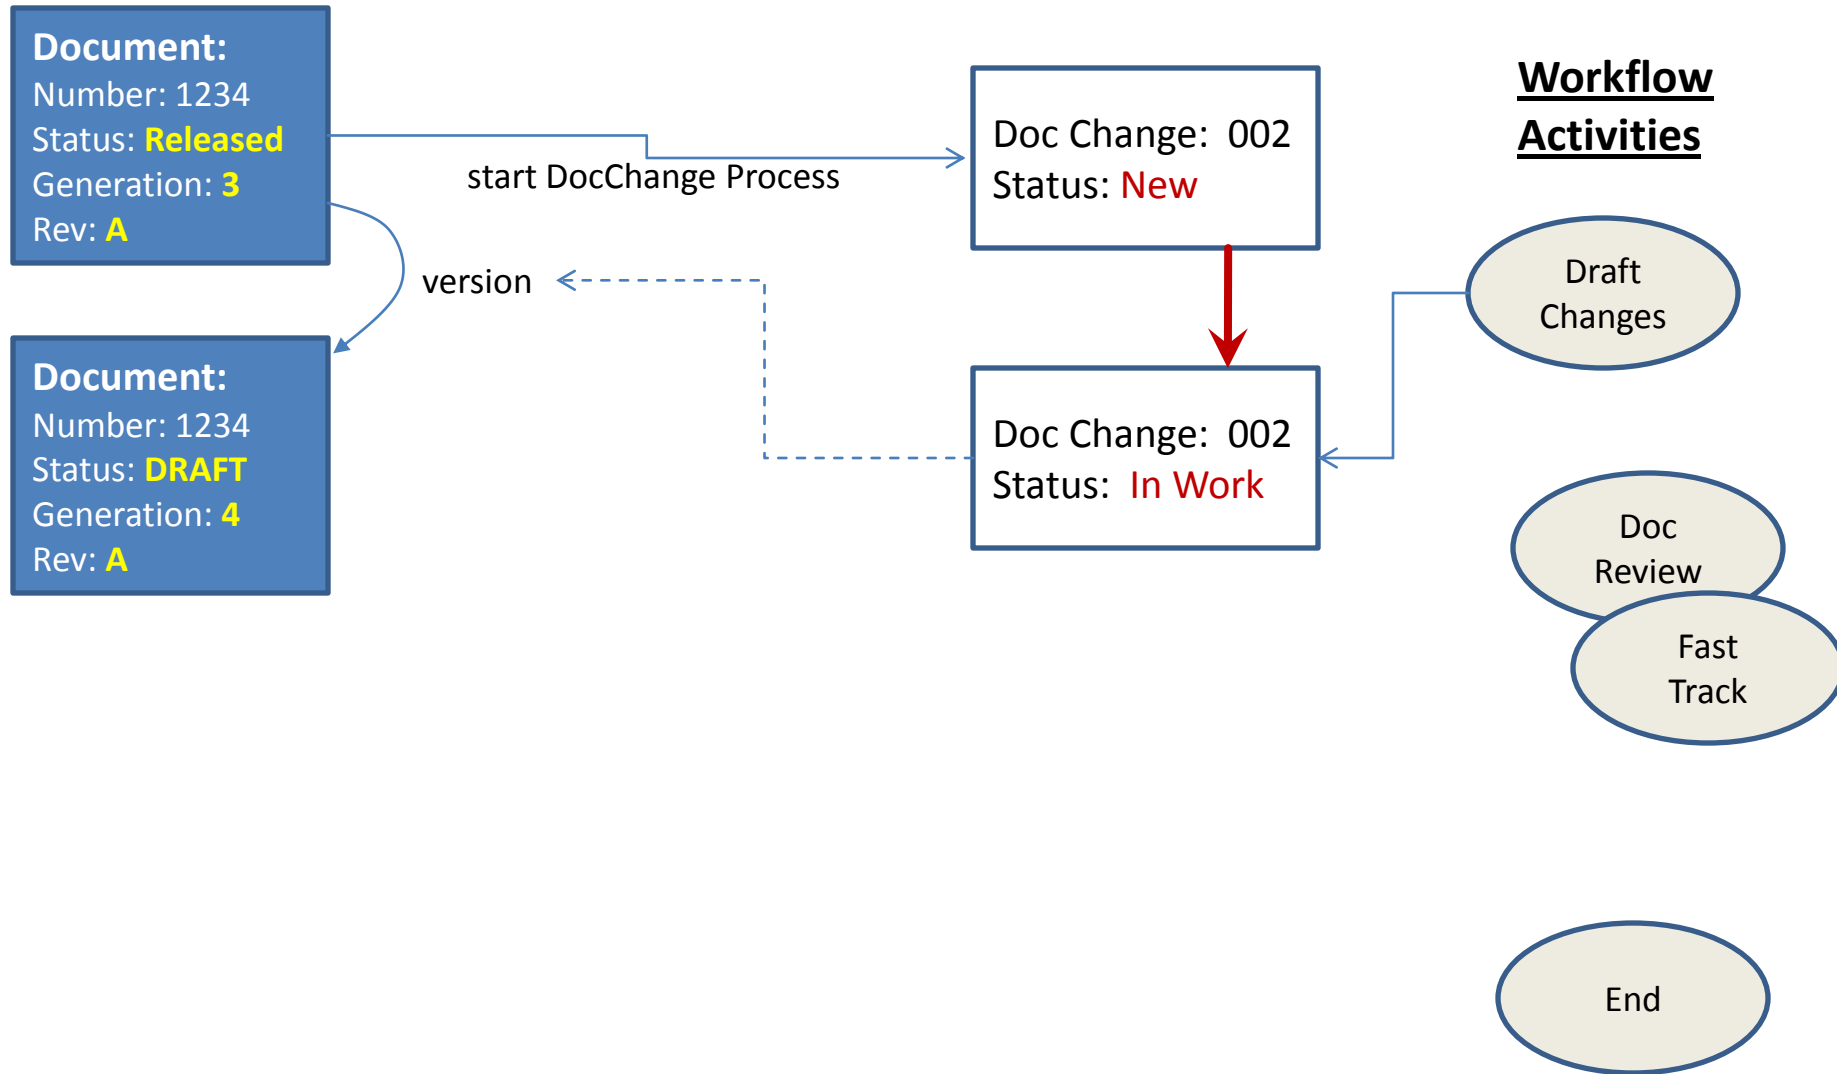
Document:
Number: 1234
Status: Released
Generation: 3
Rev: A

start DocChange Process

Doc Change: 002
Status: New

Workflow Activities

version

Document:
Number: 1234
Status: DRAFT
Generation: 4
Rev: A

Doc Change: 002
Status: In Work

Draft Changes

Doc Review

Fast Track

End